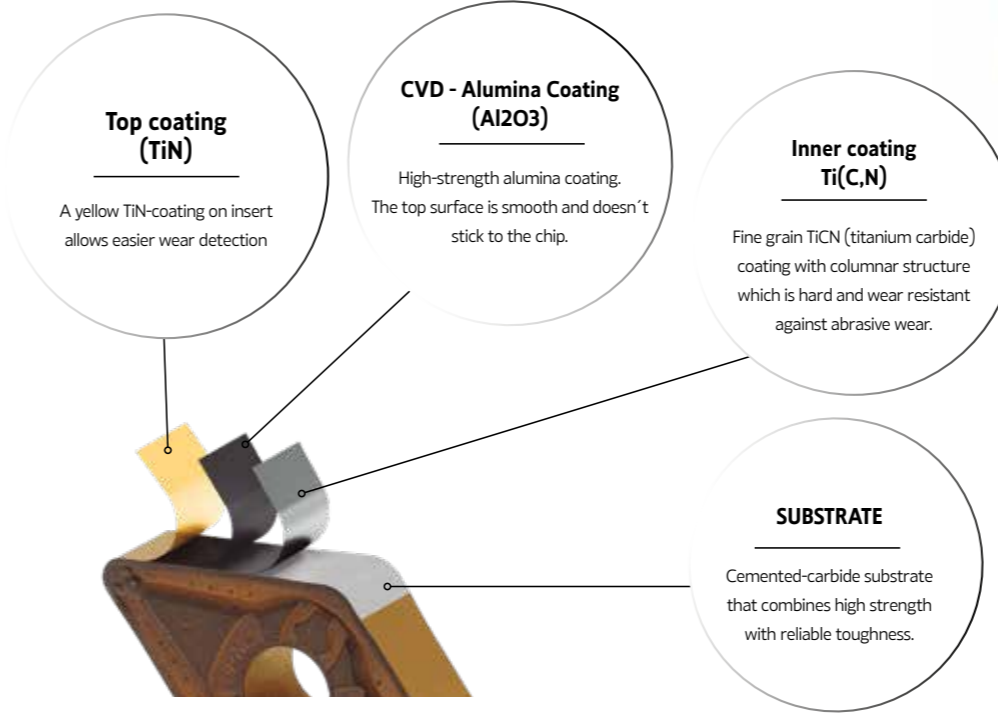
Top coating
(TiN)

A yellow TiN-coating on insert allows easier wear detection

CVD - Alumina Coating
(Al2O3)

High-strength alumina coating. The top surface is smooth and doesn´t stick to the chip.

Inner coating
Ti(C,N)

Fine grain TiCN (titanium carbide) coating with columnar structure which is hard and wear resistant against abrasive wear.

SUBSTRATE

Cemented-carbide substrate that combines high strength with reliable toughness.